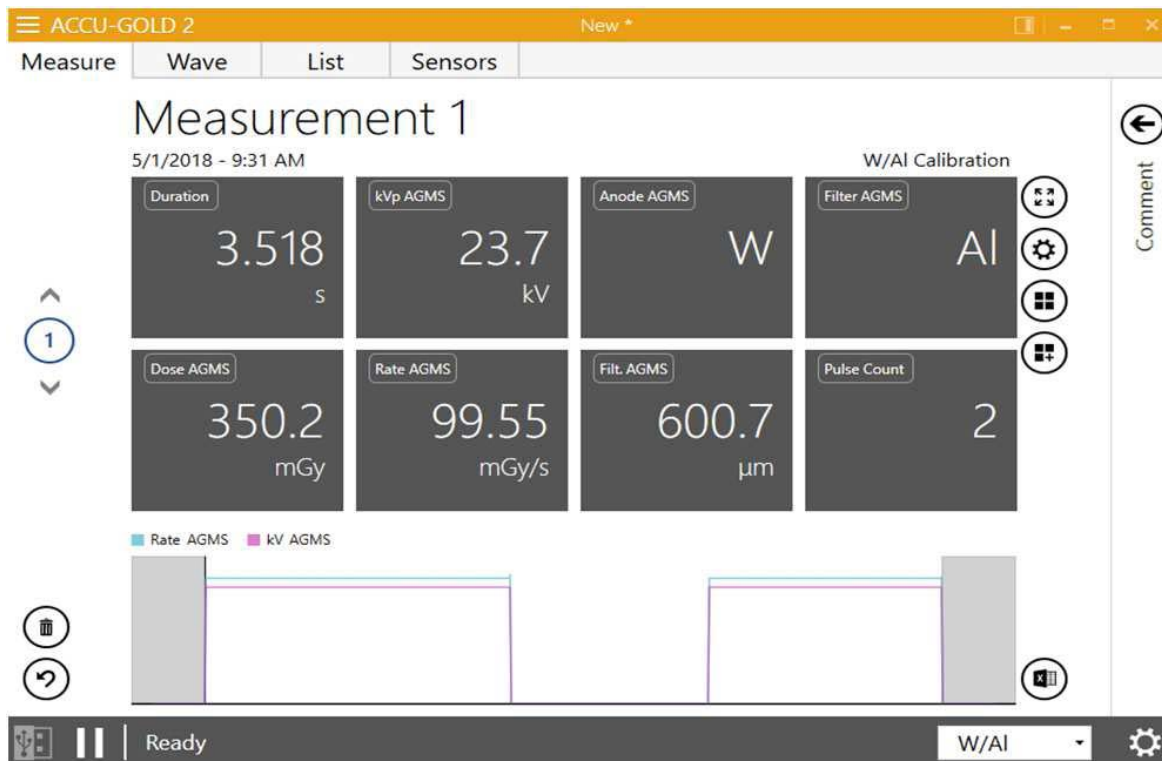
ACCU-GOLD 2
New *

Measure | Wave | List | Sensors

Measurement 1
5/1/2018 - 9:31 AM
W/Al Calibration

Comment

1

| Duration | kVp AGMS | Anode AGMS | Filter AGMS |
|---|---|---|---|
| 3.518 s | 23.7 kV | W | Al |
| Dose AGMS | Rate AGMS | Filt. AGMS | Pulse Count |
| 350.2 mGy | 99.55 mGy/s | 600.7 µm | 2 |

Rate AGMS  kV AGMS

Ready
W/Al